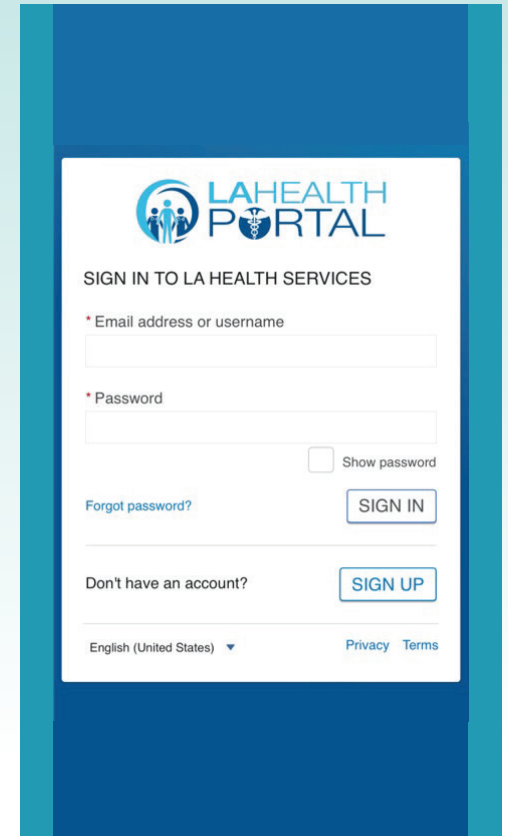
LAHEALTH PORTAL

SIGN IN TO LA HEALTH SERVICES

* Email address or username

* Password

Show password

Forgot password?

SIGN IN

Don't have an account?

SIGN UP

English (United States) ▼

Privacy Terms